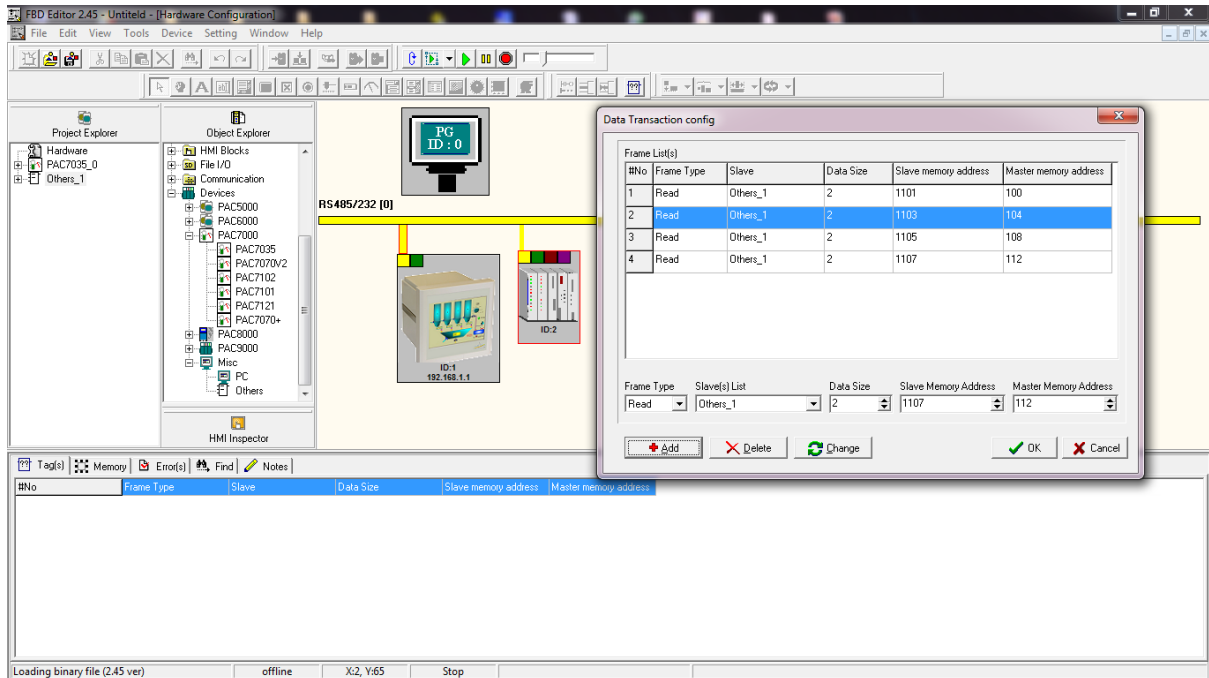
FBD Editor 2.45 - Untiteld - [Hardware Configuration]

File Edit View Tools Device Setting Window Help

Project Explorer

Hardware
PAC7035_0
Others_1

Object Explorer

HMI Blocks
File I/O
Communication
Devices
PAC5000
PAC6000
PAC7000
PAC7035
PAC7070V2
PAC7102
PAC7101
PAC7121
PAC7070+
PAC8000
PAC9000
Misc
PC
Others

HMI Inspector

PG
ID : 0

RS485/232 [0]

ID:1
192.168.1.1

ID:2

Data Transaction config

Frame List(s)

| #No | Frame Type | Slave | Data Size | Slave memory address | Master memory address |
|---|---|---|---|---|---|
| 1 | Read | Others_1 | 2 | 1101 | 100 |
| 2 | Read | Others_1 | 2 | 1103 | 104 |
| 3 | Read | Others_1 | 2 | 1105 | 108 |
| 4 | Read | Others_1 | 2 | 1107 | 112 |

Frame Type
Read
Slave(s) List
Others_1
Data Size
2
Slave Memory Address
1107
Master Memory Address
112

Add
Delete
Change
OK
Cancel

Tag(s) Memory Error(s) Find Notes

| #No | Frame Type | Slave | Data Size | Slave memory address | Master memory address |
|---|---|---|---|---|---|

Loading binary file (2.45 ver) offline X:2, Y:65 Stop